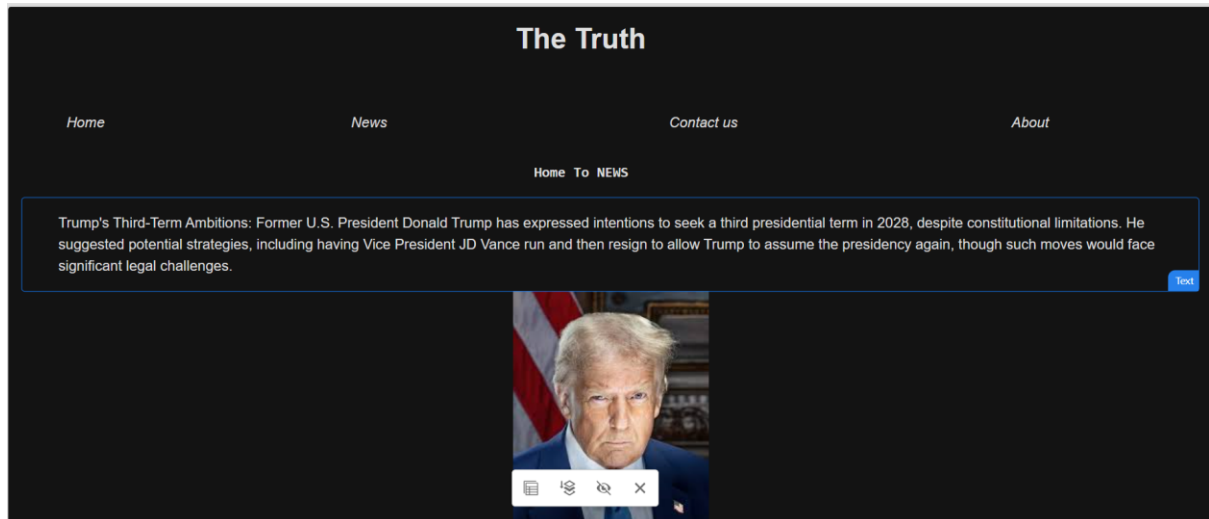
The Truth

Home

News

Contact us

About

Home To NEWS

Trump's Third-Term Ambitions: Former U.S. President Donald Trump has expressed intentions to seek a third presidential term in 2028, despite constitutional limitations. He suggested potential strategies, including having Vice President JD Vance run and then resign to allow Trump to assume the presidency again, though such moves would face significant legal challenges.

Text